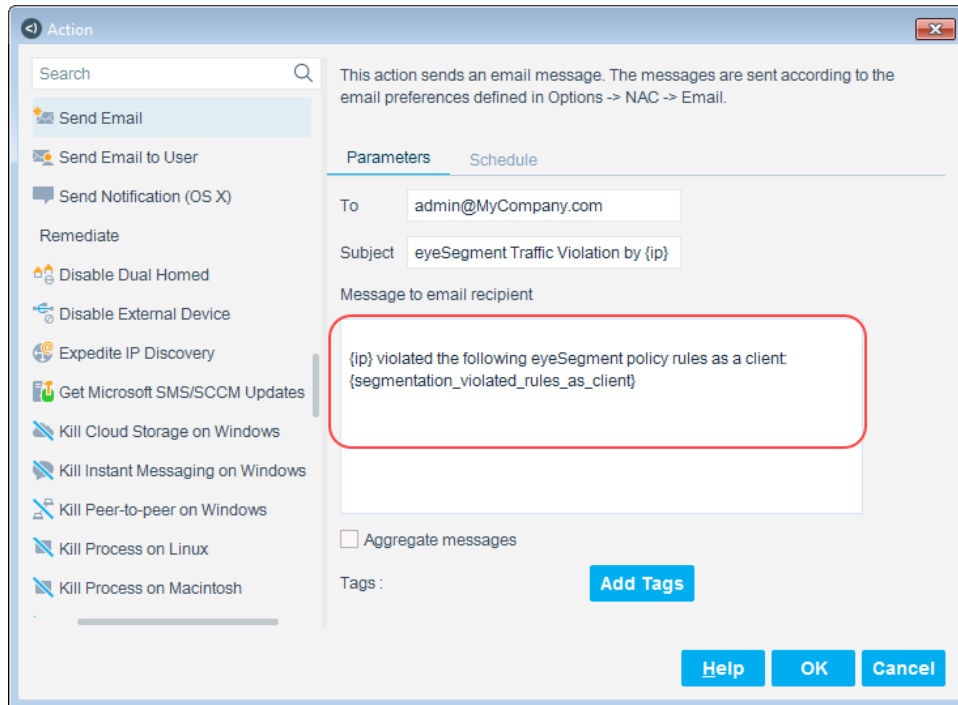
Action

Search

Send Email

Send Email to User

Send Notification (OS X)

Remediate

Disable Dual Homed

Disable External Device

Expedite IP Discovery

Get Microsoft SMS/SCCM Updates

Kill Cloud Storage on Windows

Kill Instant Messaging on Windows

Kill Peer-to-peer on Windows

Kill Process on Linux

Kill Process on Macintosh

This action sends an email message. The messages are sent according to the email preferences defined in Options -> NAC -> Email.

Parameters Schedule

To admin@MyCompany.com

Subject eyeSegment Traffic Violation by {ip}

Message to email recipient

{ip} violated the following eyeSegment policy rules as a client: {segmentation_violated_rules_as_client}

Aggregate messages

Tags :

Add Tags

Help OK Cancel